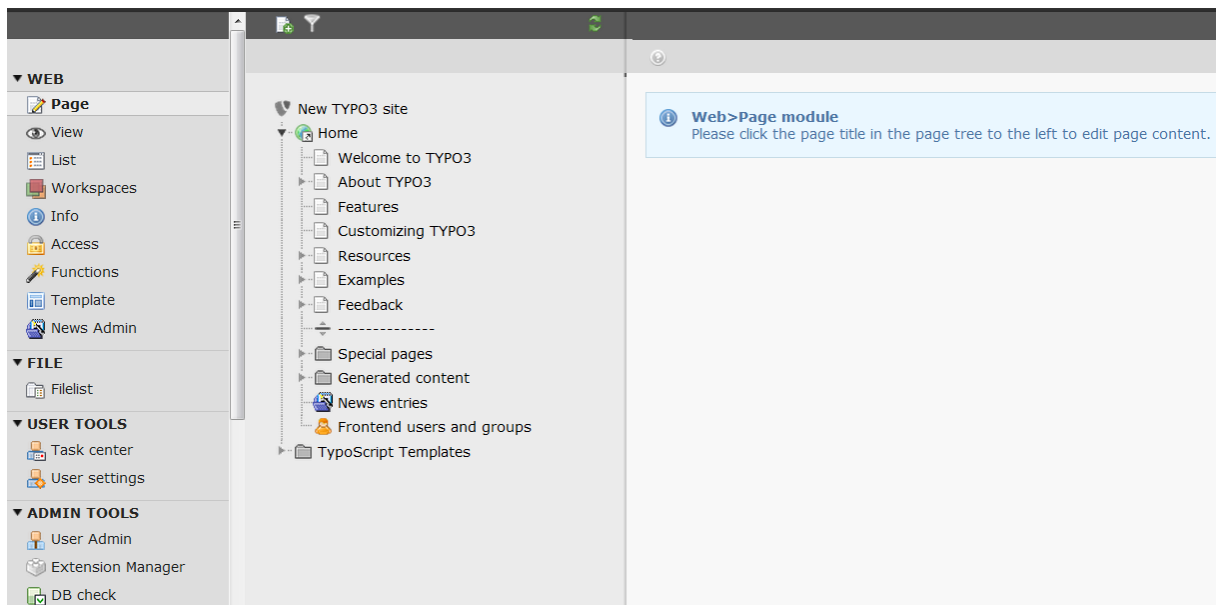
▾ WEB
Page
View
List
Workspaces
Info
Access
Functions
Template
News Admin
▾ FILE
Filelist
▾ USER TOOLS
Task center
User settings
▾ ADMIN TOOLS
User Admin
Extension Manager
DB check

New TYPO3 site
Home
Welcome to TYPO3
About TYPO3
Features
Customizing TYPO3
Resources
Examples
Feedback
--------------
Special pages
Generated content
News entries
Frontend users and groups
TypoScript Templates

Web>Page module
Please click the page title in the page tree to the left to edit page content.